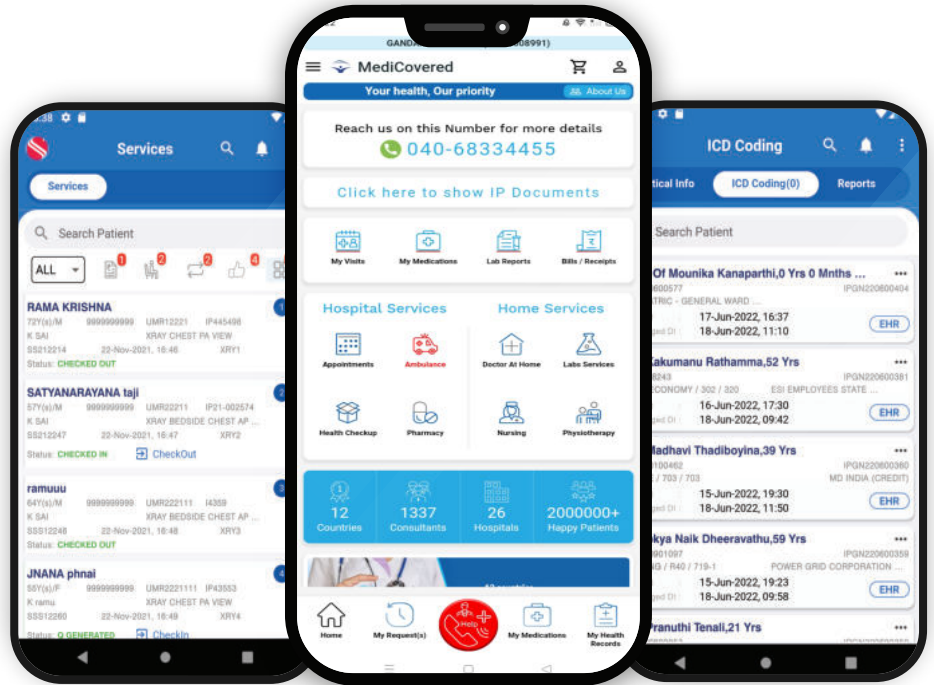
Services

Services

Search Patient

ALL

RAMA KRISHNA
72Y(s)/M 9999999999 UMR12221 IP445498
K SAI XRAY CHEST PA VIEW
SS212214 22-Nov-2021, 16:46 XRY1
Status: CHECKED OUT

SATYANARAYANA taji
57Y(s)/M 9999999999 UMR22211 IP21-002574
K SAI XRAY BEDSIDE CHEST AP ...
SS212247 22-Nov-2021, 16:47 XRY2
Status: CHECKED IN CheckOut

ramuuu
64Y(s)/M 9999999999 UMR222111 I4359
K SAI XRAY BEDSIDE CHEST AP ...
SS512248 22-Nov-2021, 16:48 XRY3
Status: CHECKED OUT

JNANA phnai
55Y(s)/F 9999999999 UMR2221111 IP43553
K ramu XRAY CHEST PA VIEW
SS512260 22-Nov-2021, 16:49 XRY4
Status: Q GENERATED CheckIn

GANDA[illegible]08991)

MediCovered

Your health, Our priority About Us

Reach us on this Number for more details
040-68334455

Click here to show IP Documents

My Visits
My Medications
Lab Reports
Bills / Receipts

Hospital Services
Home Services

Appointments
Ambulance
Doctor At Home
Labs Services
Health Checkup
Pharmacy
Nursing
Physiotherapy

12 Countries
1337 Consultants
26 Hospitals
2000000+ Happy Patients

Home
My Request(s)
Help
My Medications
My Health Records

ICD Coding

tical Info ICD Coding(0) Reports

Search Patient

Of Mounika Kanaparthi,0 Yrs 0 Mnths ...
600577 IPGN220600404
TRIC - GENERAL WARD ...
17-Jun-2022, 16:37
18-Jun-2022, 11:10 EHR

Kakumanu Rathamma,52 Yrs
8243 IPGN220600381
CONOMY / 302 / 320 ESI EMPLOYEES STATE ...
16-Jun-2022, 17:30
18-Jun-2022, 09:42 EHR

Madhavi Thadiboyina,39 Yrs
100462 IPGN220600360
/ 703 / 703 MD INDIA (CREDIT)
15-Jun-2022, 19:30
18-Jun-2022, 11:50 EHR

kya Naik Dheeravathu,59 Yrs
901097 IPGN220600359
G / R40 / 719-1 POWER GRID CORPORATION ...
15-Jun-2022, 19:23
18-Jun-2022, 09:58 EHR

Pranuthi Tenali,21 Yrs